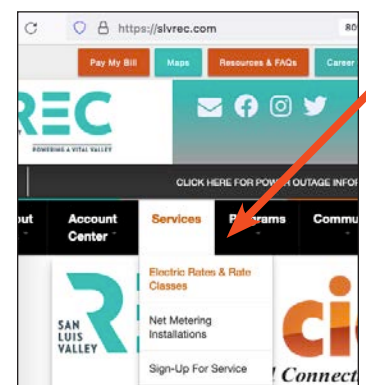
https://slvrec.com

80

Pay My Bill

Maps

Resources & FAQs

Career

REC

POWERING A VITAL VALLEY

CLICK HERE FOR POWER OUTAGE INFO

ut

Account Center

Services

Programs

Commu

Electric Rates & Rate Classes

Net Metering Installations

Sign-Up For Service

SAN LUIS VALLEY

Connect